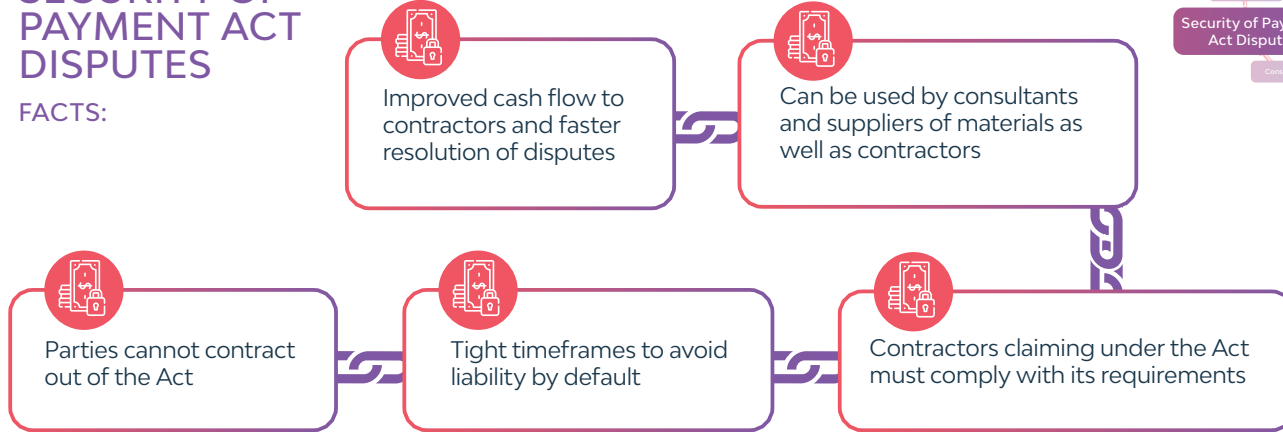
SECURITY OF PAYMENT ACT DISPUTES

FACTS:

Improved cash flow to contractors and faster resolution of disputes

Can be used by consultants and suppliers of materials as well as contractors

Security of Pay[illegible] Act Disput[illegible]

Cons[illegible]

Parties cannot contract out of the Act

Tight timeframes to avoid liability by default

Contractors claiming under the Act must comply with its requirements